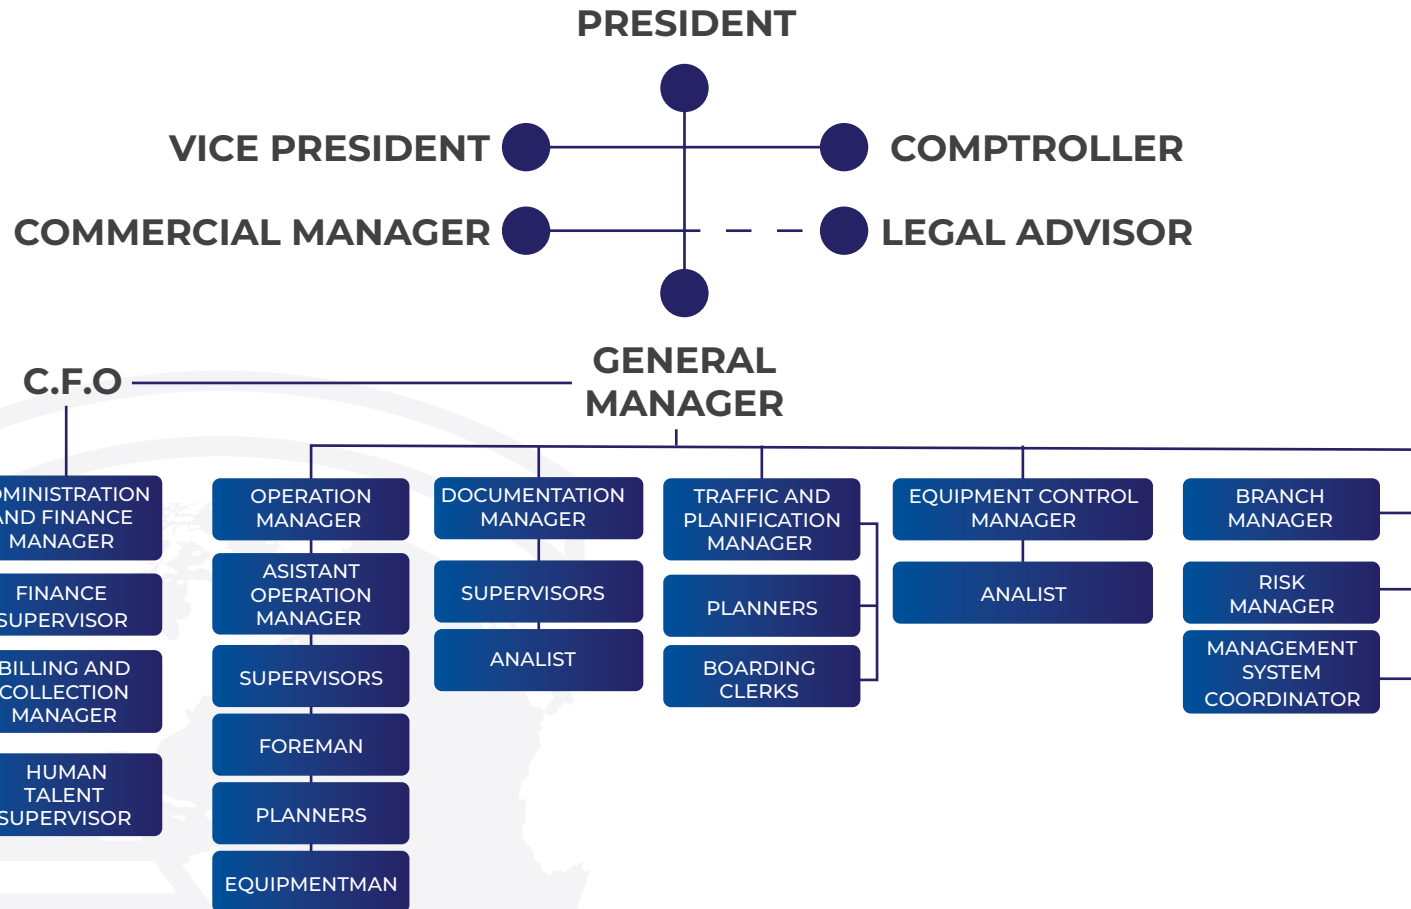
PRESIDENT

VICE PRESIDENT

COMPTROLLER

COMMERCIAL MANAGER

LEGAL ADVISOR

C.F.O

GENERAL MANAGER

DMINISTRATION AND FINANCE MANAGER

FINANCE SUPERVISOR

BILLING AND COLLECTION MANAGER

HUMAN TALENT SUPERVISOR

OPERATION MANAGER

ASISTANT OPERATION MANAGER

SUPERVISORS

FOREMAN

PLANNERS

EQUIPMENTMAN

DOCUMENTATION MANAGER

SUPERVISORS

ANALIST

TRAFFIC AND PLANIFICATION MANAGER

PLANNERS

BOARDING CLERKS

EQUIPMENT CONTROL MANAGER

ANALIST

BRANCH MANAGER

RISK MANAGER

MANAGEMENT SYSTEM COORDINATOR